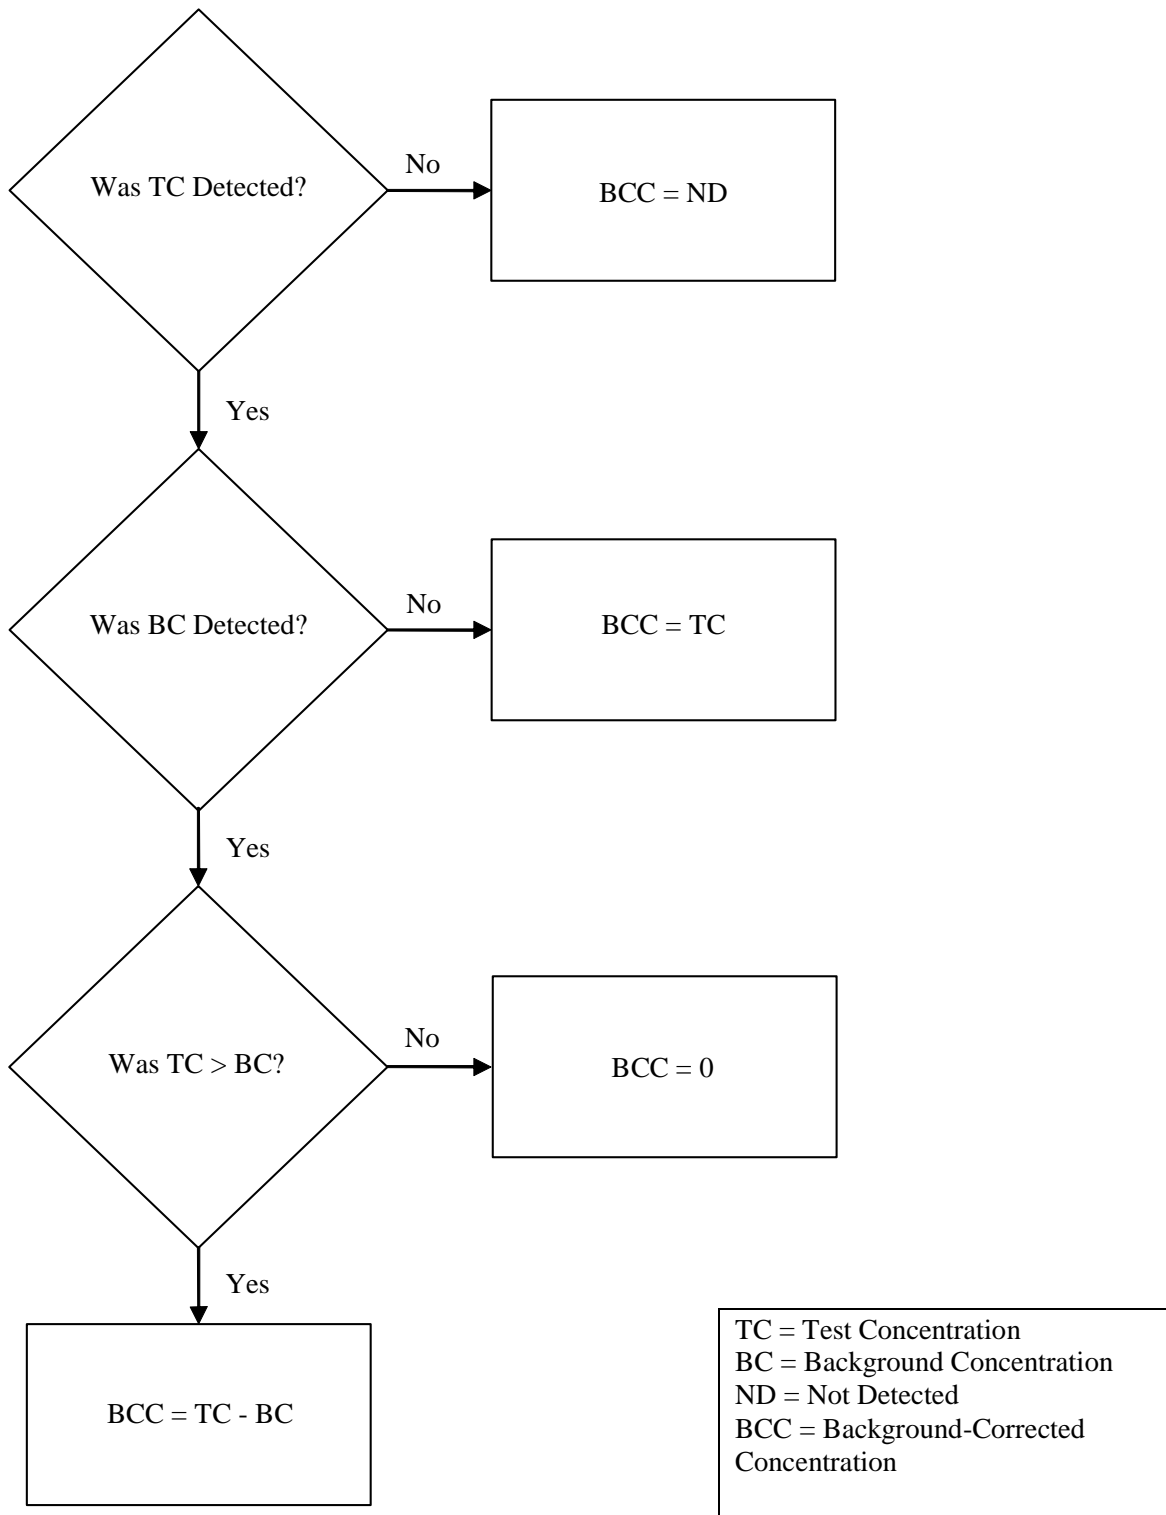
Was TC Detected?

No

BCC = ND

Yes

Was BC Detected?

No

BCC = TC

Yes

Was TC > BC?

No

BCC = 0

Yes

BCC = TC - BC

TC = Test Concentration
BC = Background Concentration
ND = Not Detected
BCC = Background-Corrected Concentration